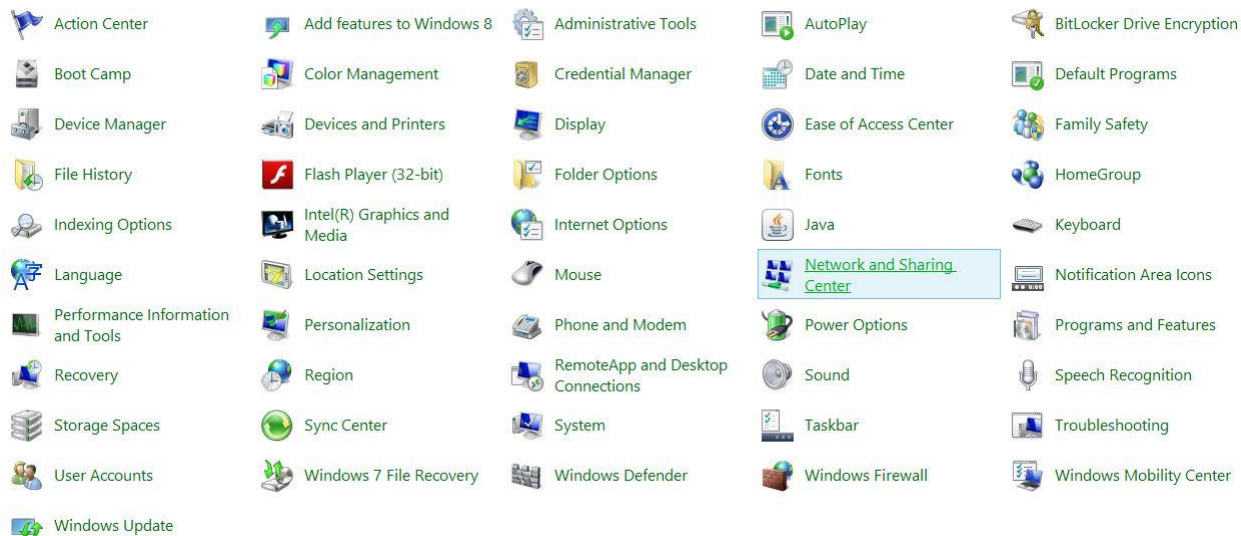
Action Center
Add features to Windows 8
Administrative Tools
AutoPlay
BitLocker Drive Encryption
Boot Camp
Color Management
Credential Manager
Date and Time
Default Programs
Device Manager
Devices and Printers
Display
Ease of Access Center
Family Safety
File History
Flash Player (32-bit)
Folder Options
Fonts
HomeGroup
Indexing Options
Intel(R) Graphics and Media
Internet Options
Java
Keyboard
Language
Location Settings
Mouse
Network and Sharing Center
Notification Area Icons
Performance Information and Tools
Personalization
Phone and Modem
Power Options
Programs and Features
Recovery
Region
RemoteApp and Desktop Connections
Sound
Speech Recognition
Storage Spaces
Sync Center
System
Taskbar
Troubleshooting
User Accounts
Windows 7 File Recovery
Windows Defender
Windows Firewall
Windows Mobility Center
Windows Update